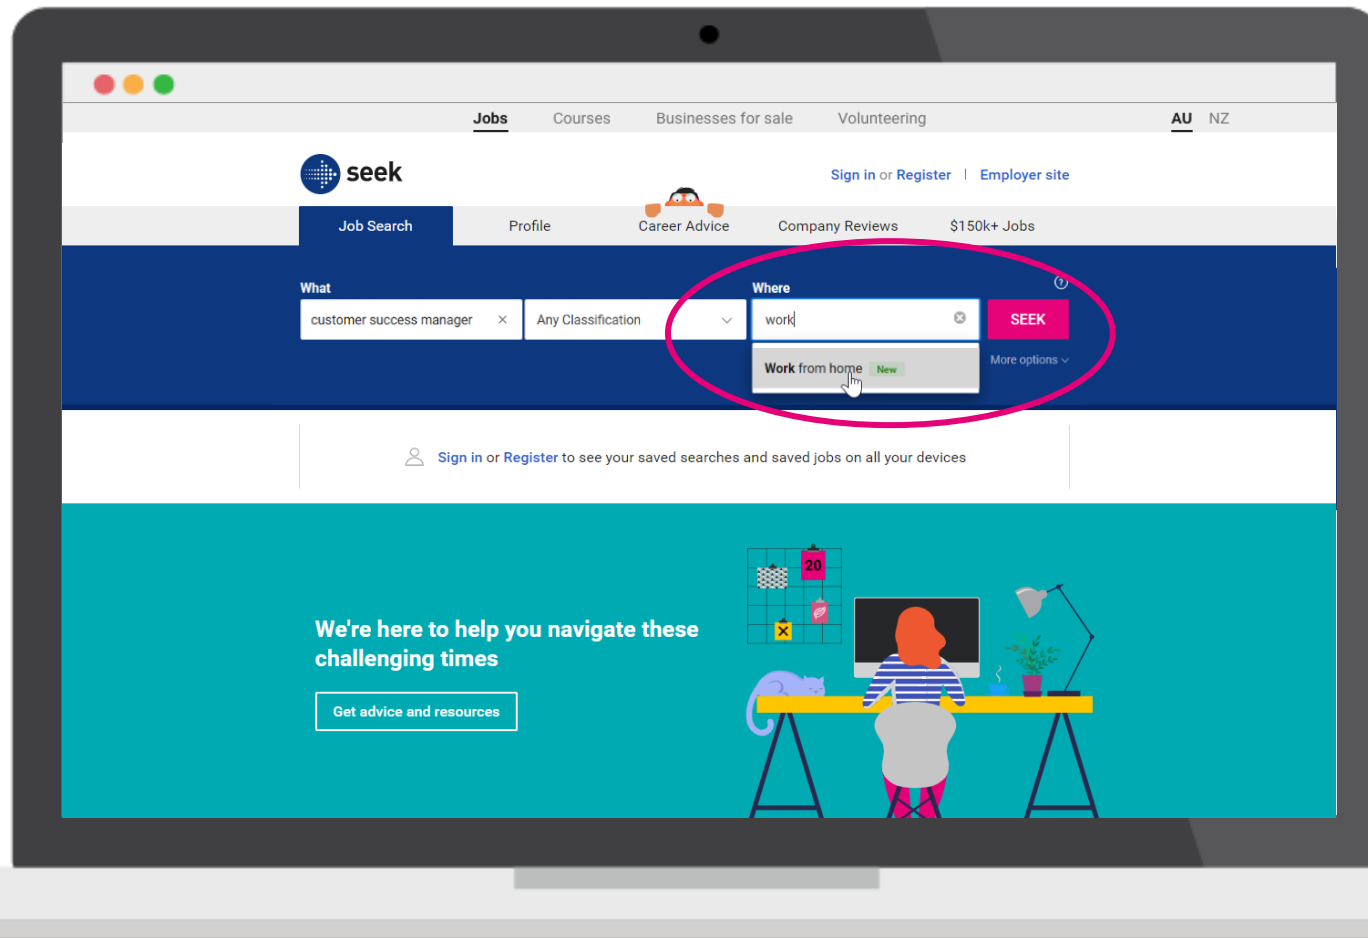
Jobs Courses Businesses for sale Volunteering AU NZ

seek

Sign in or Register | Employer site

Job Search Profile Career Advice Company Reviews $150k+ Jobs

What

customer success manager ×

Any Classification

Where

work

SEEK

Work from home New

More options

Sign in or Register to see your saved searches and saved jobs on all your devices

We're here to help you navigate these challenging times

Get advice and resources

20